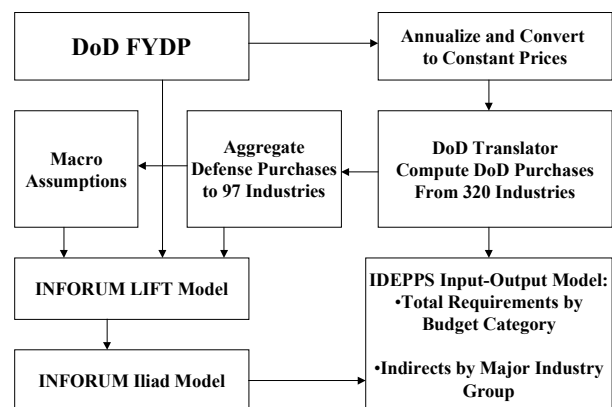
DoD FYDP

Annualize and Convert to Constant Prices

Macro Assumptions

Aggregate Defense Purchases to 97 Industries

DoD Translator Compute DoD Purchases From 320 Industries

INFORUM LIFT Model

IDEPPS Input-Output Model:
•Total Requirements by Budget Category

•Indirects by Major Industry Group

INFORUM Iliad Model